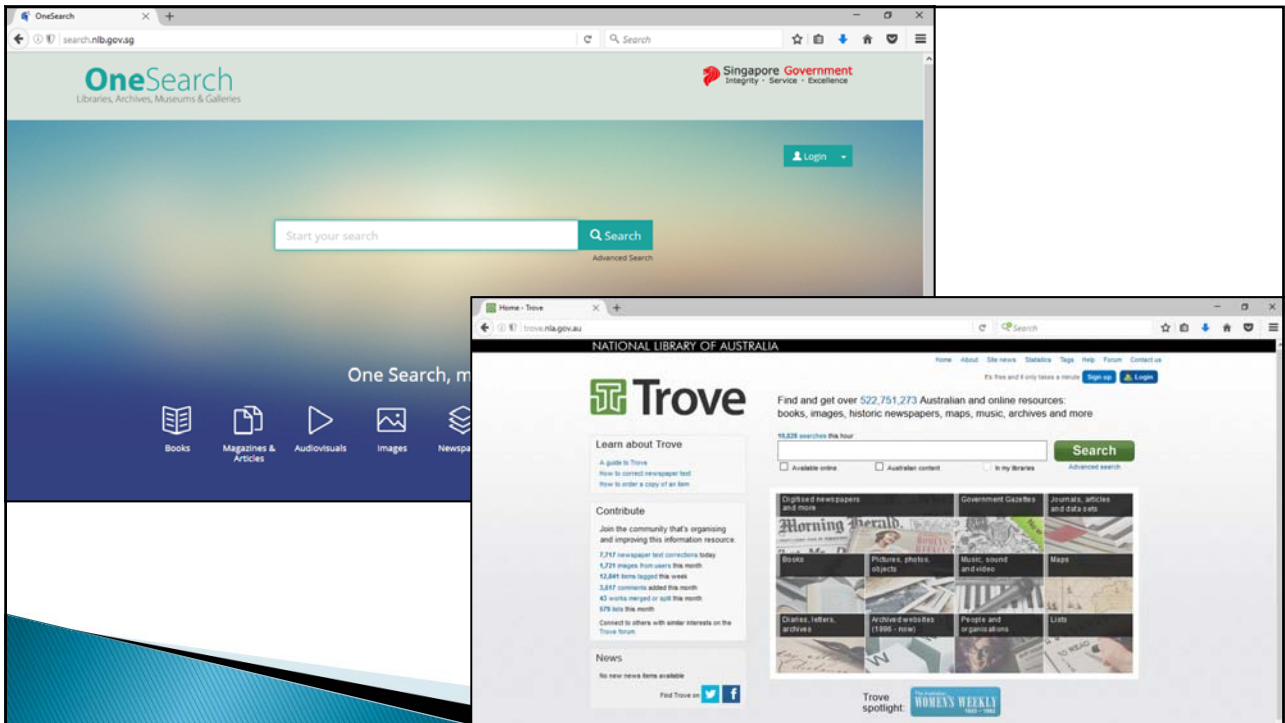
OneSearch

search.nlb.gov.sg

Search

OneSearch
Libraries, Archives, Museums & Galleries

Singapore Government
Integrity · Service · Excellence

Login

Start your search

Search

Advanced Search

One Search, m

Books

Magazines & Articles

Audiovisuals

Images

Newspa

Home - Trove

trove.nla.gov.au

Search

NATIONAL LIBRARY OF AUSTRALIA

Home About Site news Statistics Tags Help Forum Contact us

It's free and it only takes a minute Sign up Login

Trove

Find and get over 522,751,273 Australian and online resources: books, images, historic newspapers, maps, music, archives and more

10,828 searches this hour

Search

Available online Australian content In my libraries

Advanced search

Learn about Trove

A guide to Trove
How to correct newspaper text
How to order a copy of an item

Contribute

Join the community that's organising and improving this information resource.

7,717 newspaper text corrections today
1,721 images from users this month
12,841 items tagged this week
3,817 comments added this month
43 works merged or split this month
579 lists this month

Connect to others with similar interests on the Trove forum

News

No new news items available

Find Trove on

Digitised newspapers and more

Government Gazettes

Journals, articles and data sets

Morning Herald

Books

Pictures, photos, objects

Music, sound and video

Maps

Diaries, letters, archives

Archived websites (1996 - now)

People and organisations

Lists

Trove spotlight:

WOMEN'S WEEKLY